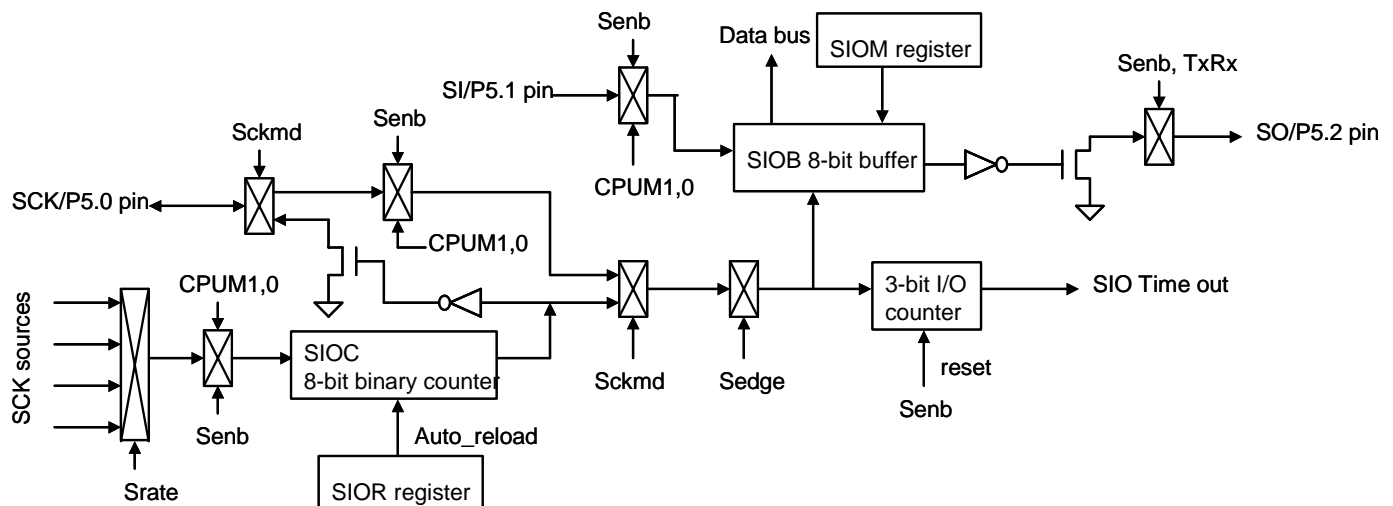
Senb
Data bus
SIOM register
Senb, TxRx
SI/P5.1 pin
Sckmd
Senb
SIOB 8-bit buffer
SO/P5.2 pin
CPUM1,0
SCK/P5.0 pin
CPUM1,0
CPUM1,0
3-bit I/O counter
SIO Time out
SCK sources
SIOC
8-bit binary counter
Sckmd
Sedge
reset
Senb
Auto_reload
Senb
Srate
SIOR register